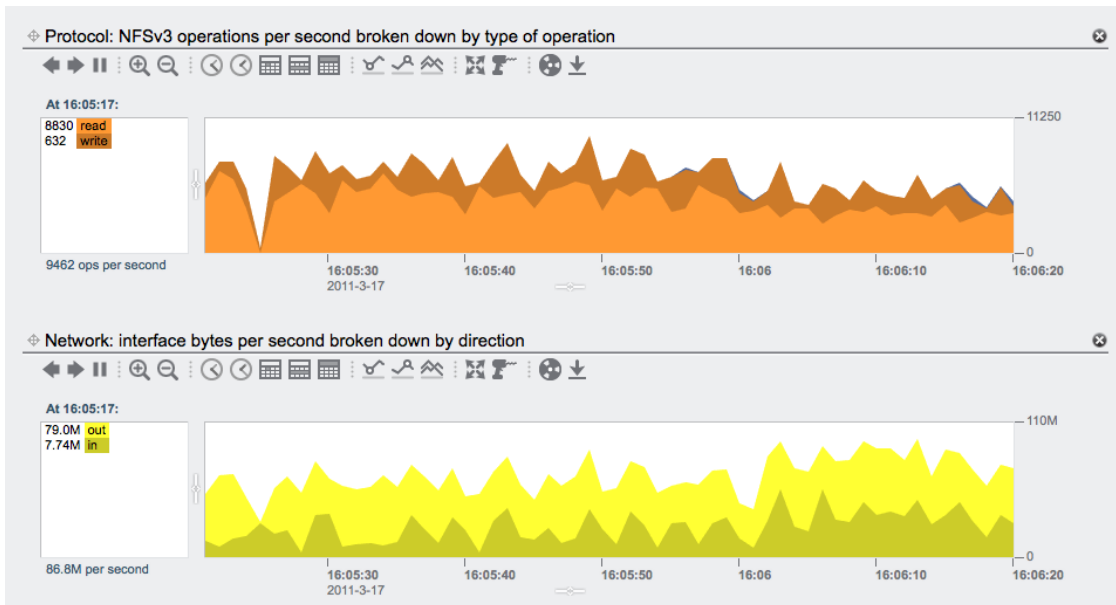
Protocol: NFSv3 operations per second broken down by type of operation

At 16:05:17:

8830 read
632 write

9462 ops per second

11250

0

16:05:30
2011-3-17

16:05:40

16:05:50

16:06

16:06:10

16:06:20

Network: interface bytes per second broken down by direction

At 16:05:17:

79.0M out
7.74M in

86.8M per second

110M

0

16:05:30
2011-3-17

16:05:40

16:05:50

16:06

16:06:10

16:06:20